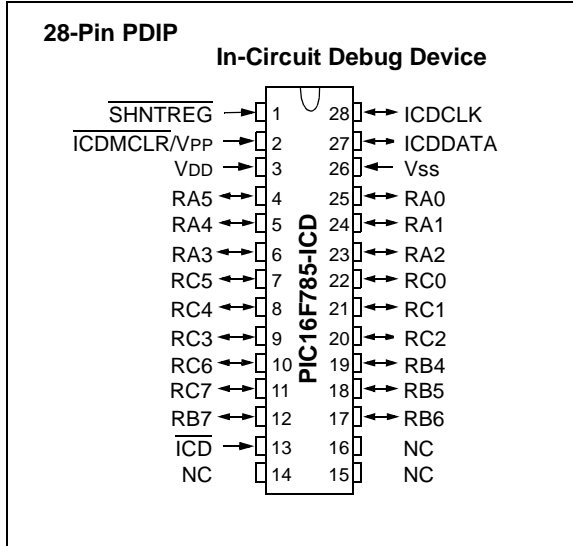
28-Pin PDIP

In-Circuit Debug Device

$\overline{SHNTREG}$ 1
$\overline{ICDMCLR}$/VPP 2
VDD 3
RA5 4
RA4 5
RA3 6
RC5 7
RC4 8
RC3 9
RC6 10
RC7 11
RB7 12
$\overline{ICD}$ 13
NC 14

28 ICDCLK
27 ICDDATA
26 Vss
25 RA0
24 RA1
23 RA2
22 RC0
21 RC1
20 RC2
19 RB4
18 RB5
17 RB6
16 NC
15 NC

PIC16F785-ICD